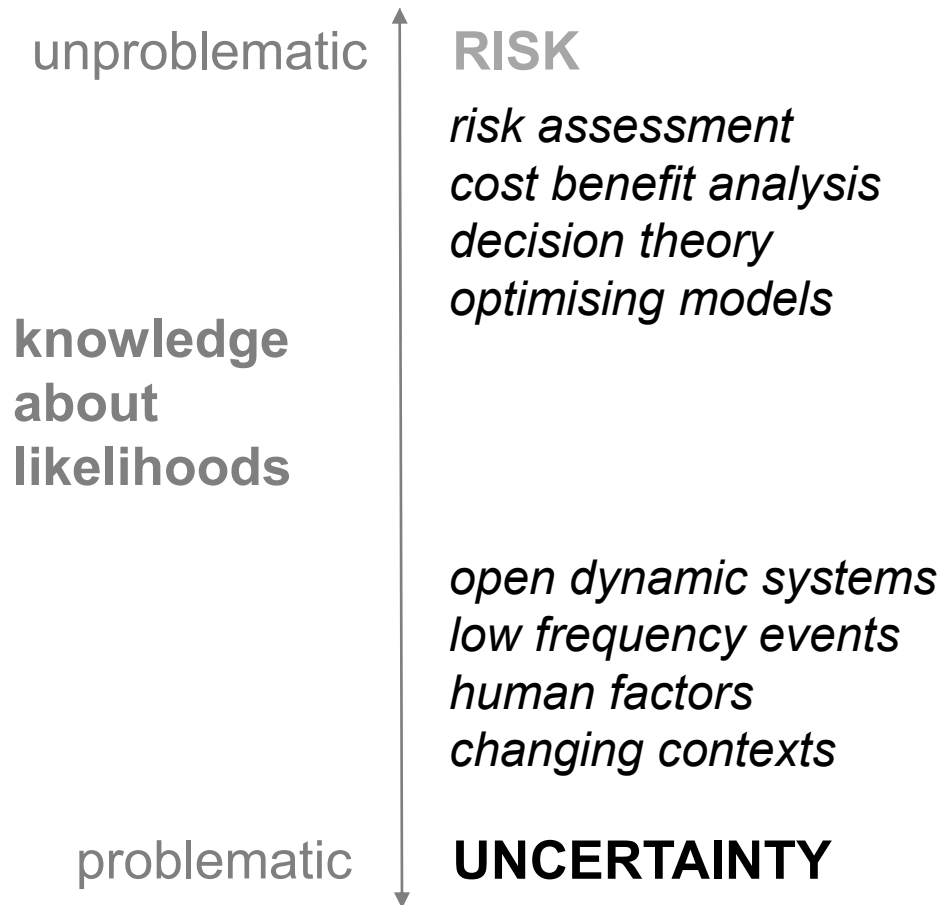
unproblematic

RISK

risk assessment
cost benefit analysis
decision theory
optimising models

knowledge about likelihoods

open dynamic systems
low frequency events
human factors
changing contexts

problematic

UNCERTAINTY